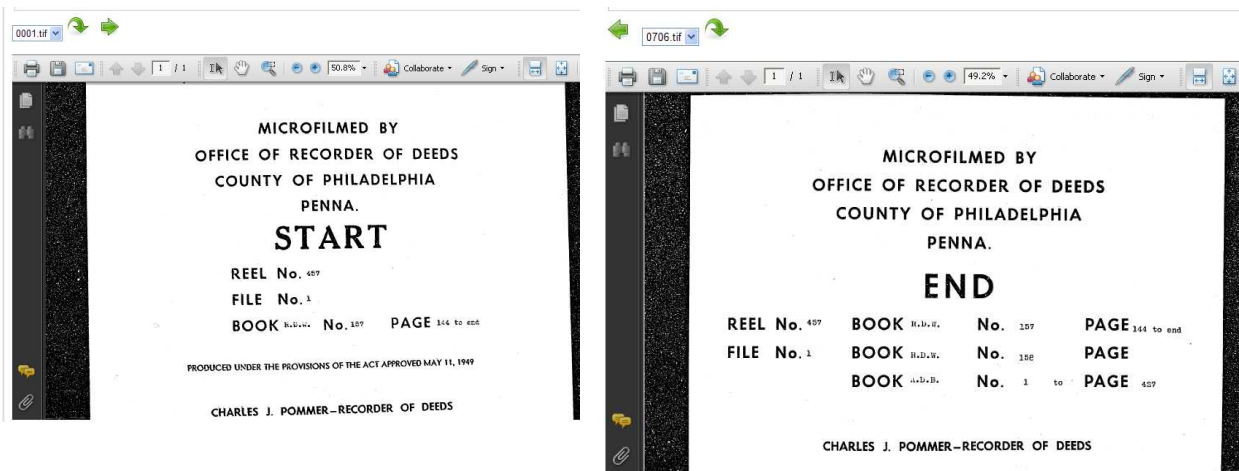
0001.tif

1 / 1

50.8%

Collaborate

Sign

MICROFILMED BY
OFFICE OF RECORDER OF DEEDS
COUNTY OF PHILADELPHIA
PENNA.

START

REEL No. 457

FILE No. 1

BOOK H.D.W. No. 157 PAGE 144 to end

PRODUCED UNDER THE PROVISIONS OF THE ACT APPROVED MAY 11, 1949

CHARLES J. POMMER–RECORDER OF DEEDS

0706.tif

1 / 1

49.2%

Collaborate

Sign

MICROFILMED BY
OFFICE OF RECORDER OF DEEDS
COUNTY OF PHILADELPHIA
PENNA.

END

| REEL No. 457 | BOOK H.D.W. | No. 157 | PAGE 144 to end |
|---|---|---|---|
| FILE No. 1 | BOOK H.D.W. | No. 158 | PAGE |
| | BOOK A.D.B. | No. 1 to | PAGE 457 |

CHARLES J. POMMER–RECORDER OF DEEDS